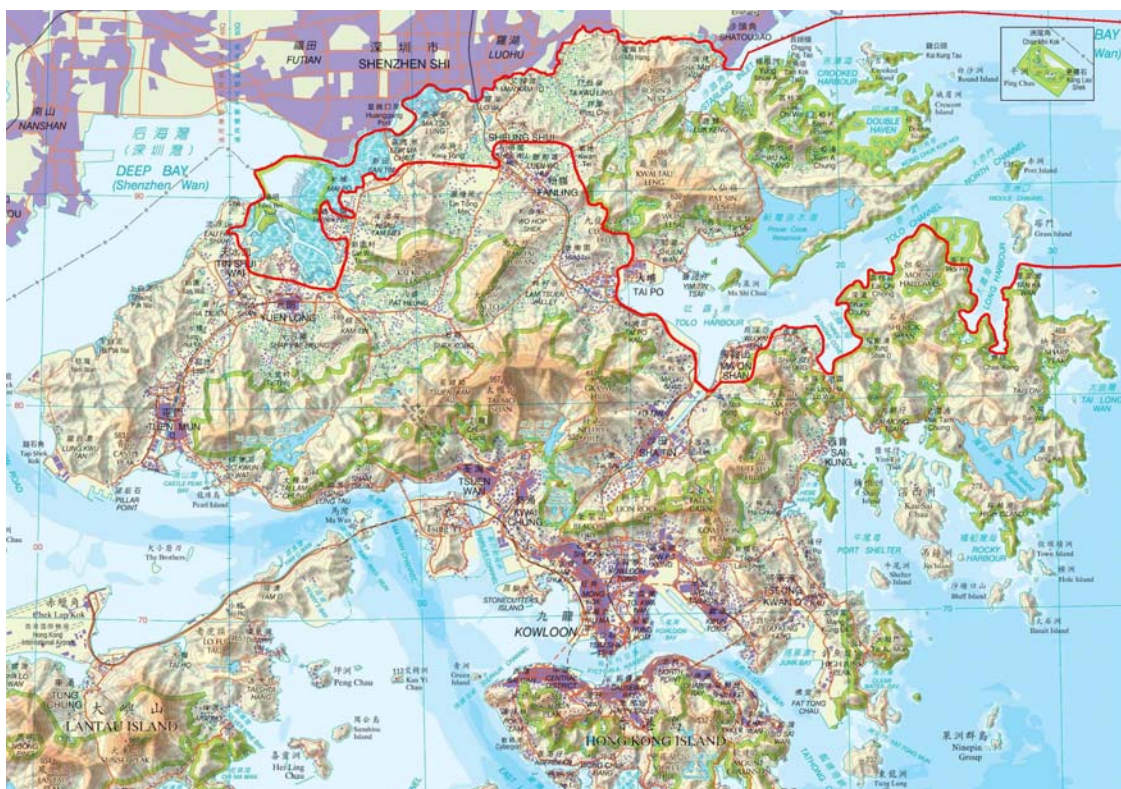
福田
FUTIAN
深圳市
SHENZHEN SHI
羅湖
LUOHU
沙頭角
SHATOUJIAO
BAY
Wan)
南山
NANSHAN
后海灣
(深圳灣)
DEEP BAY
(Shenzhen Wan)
SHEUNG SHUI
FANLING
CROOKED HARBOUR
DOUBLE HAVEN
Crescent Island
Round Island
Ping Chau
KWAI TAU LENG
PAT SIN LENG
NORTH CHANNEL
Port Island
Grass Island
TOLO CHANNEL
Plover Cove Reservoir
TAI PO
TOLO HARBOUR
Ma Shi Chau
WU KAU TANG
TIN SHUI WAI
YUEN LONG
PAT HEUNG
LAM TSUEN VALLEY
MA ON SHAN
LONG HARBOUR
TAI LONG WAN
TUEN MUN
TAI MO SHAN
SHA TIN
SAI KUNG
Tap Shek Kok
CASTLE PEAK
PILLAR POINT
Pearl Island
TSUEN WAN
KWAI CHUNG
LION ROCK
PORT SHELTER
ROCKY HARBOUR
Town Island
Bluff Island
Basalt Island
Ma Wan
The Brothers
Chek Lap Kok
Hong Kong International Airport
STONECUTTERS ISLAND
九龍
KOWLOON
TSEUNG KWAN O
JUNK BAY
FAT TONG CHAU
Ninepin Group
Peng Chau
Kau Yi Chau
Green Island
Sunshine Island
Hei Ling Chau
TUNG CHUNG
大嶼山
LANTAU ISLAND
HONG KONG ISLAND
Tung Lung
90
80
70
20
30